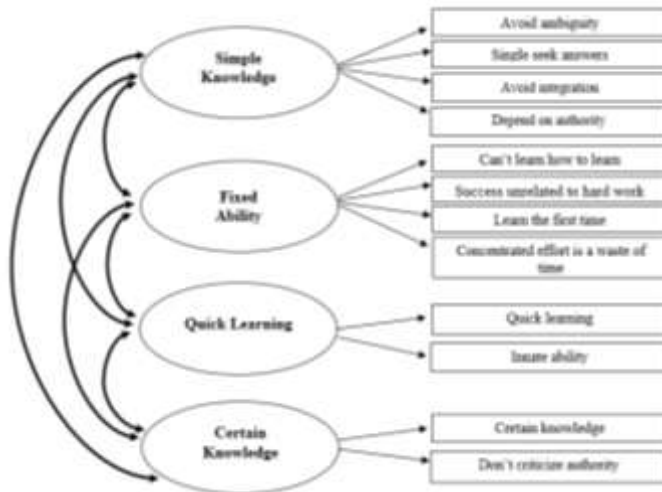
Simple Knowledge

Avoid ambiguity

Single seek answers

Avoid integration

Depend on authority

Fixed Ability

Can't learn how to learn

Success unrelated to hard work

Learn the first time

Concentrated effort is a waste of time

Quick Learning

Quick learning

Innate ability

Certain Knowledge

Certain knowledge

Don't criticize authority